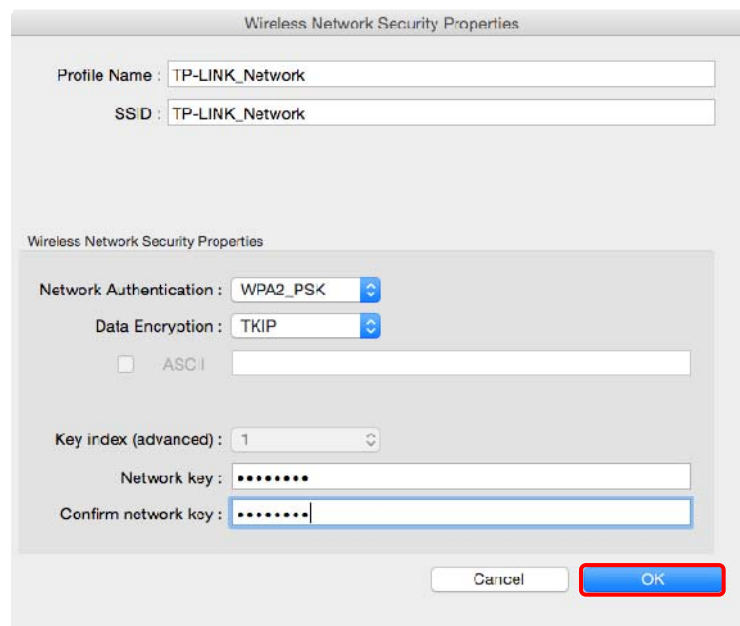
Wireless Network Security Properties

Profile Name : TP-LINK_Network

SSID : TP-LINK_Network

Wireless Network Security Properties

Network Authentication : WPA2_PSK

Data Encryption : TKIP

ASCII

Key index (advanced) : 1

Network key : ••••••••

Confirm network key : ••••••••

Cancel

OK